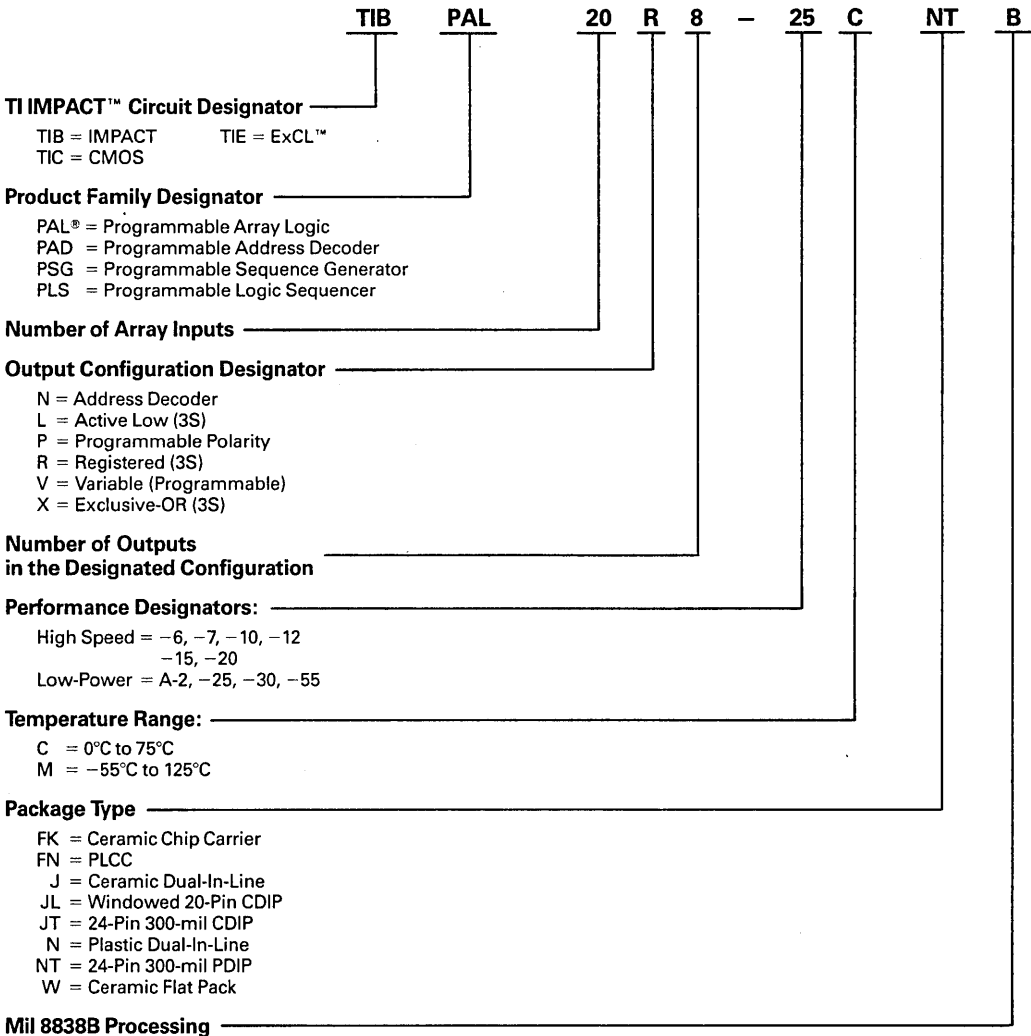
TIB PAL 20 R 8 – 25 C NT B

TI IMPACT™ Circuit Designator

TIB = IMPACT TIE = ExCL™
TIC = CMOS

Product Family Designator

PAL® = Programmable Array Logic
PAD = Programmable Address Decoder
PSG = Programmable Sequence Generator
PLS = Programmable Logic Sequencer

Number of Array Inputs

Output Configuration Designator

N = Address Decoder
L = Active Low (3S)
P = Programmable Polarity
R = Registered (3S)
V = Variable (Programmable)
X = Exclusive-OR (3S)

Number of Outputs in the Designated Configuration

Performance Designators:

High Speed = −6, −7, −10, −12
−15, −20
Low-Power = A-2, −25, −30, −55

Temperature Range:

C = 0°C to 75°C
M = −55°C to 125°C

Package Type

FK = Ceramic Chip Carrier
FN = PLCC
J = Ceramic Dual-In-Line
JL = Windowed 20-Pin CDIP
JT = 24-Pin 300-mil CDIP
N = Plastic Dual-In-Line
NT = 24-Pin 300-mil PDIP
W = Ceramic Flat Pack

Mil 8838B Processing